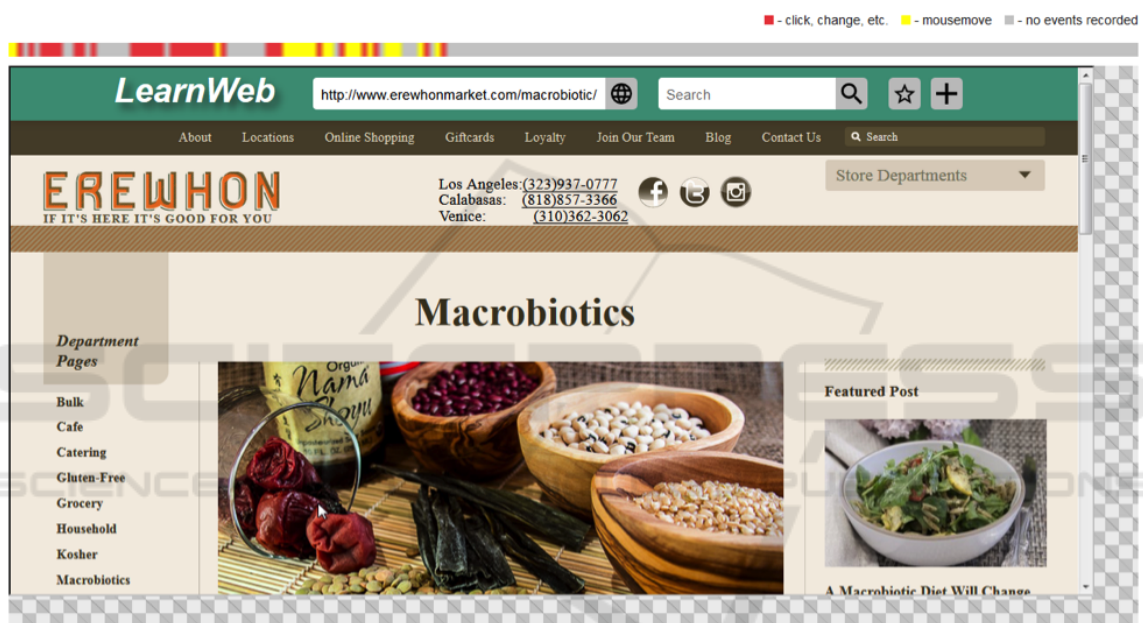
■ - click, change, etc. ■ - mousemove ■ - no events recorded

LearnWeb http://www.erewhonmarket.com/macrobiotic/ Search

About Locations Online Shopping Giftcards Loyalty Join Our Team Blog Contact Us Search

EREWHON
IF IT'S HERE IT'S GOOD FOR YOU

Los Angeles: (323)937-0777
Calabasas: (818)857-3366
Venice: (310)362-3062

Store Departments

Macrobiotics

Department Pages

Bulk
Cafe
Catering
Gluten-Free
Grocery
Household
Kosher
Macrobiotics

Featured Post

A Macrobiotic Diet Will Change